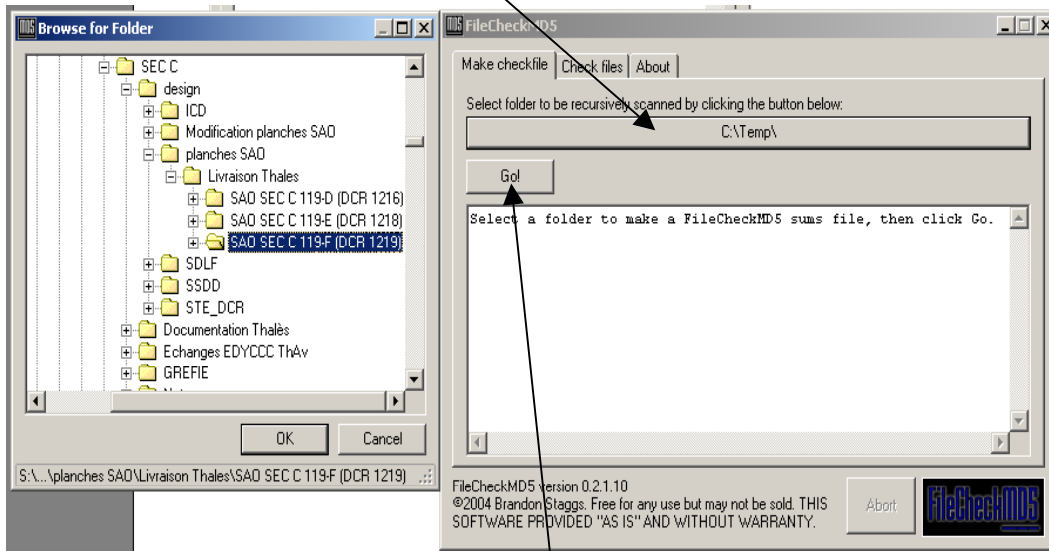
Browse for Folder

SEC C
design
ICD
Modification planches SAO
planches SAO
Livraison Thales
SAO SEC C 119-D (DCR 1216)
SAO SEC C 119-E (DCR 1218)
SAO SEC C 119-F (DCR 1219)
SDLF
SSDD
STE_DCR
Documentation Thalès
Echanges EDYCCC ThAv
GREFIE

OK
Cancel

S:\...\planches SAO\Livraison Thales\SAO SEC C 119-F (DCR 1219)

FileCheckMD5

Make checkfile | Check files | About

Select folder to be recursively scanned by clicking the button below:

C:\Temp\

Go!

Select a folder to make a FileCheckMD5 sums file, then click Go.

FileCheckMD5 version 0.2.1.10
©2004 Brandon Staggs. Free for any use but may not be sold. THIS SOFTWARE PROVIDED "AS IS" AND WITHOUT WARRANTY.

Abort

FileCheckMD5